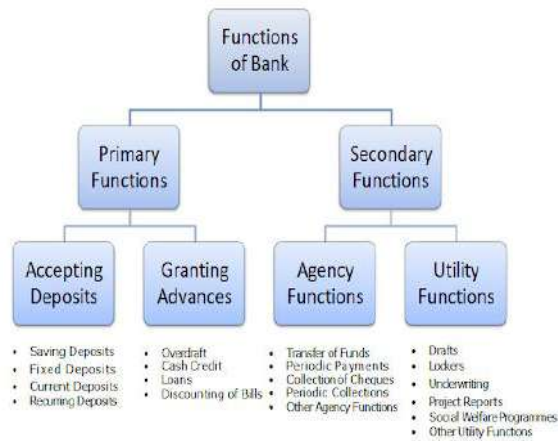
Functions of Bank

Primary Functions

Secondary Functions

Accepting Deposits

Granting Advances

Agency Functions

Utility Functions

• Saving Deposits
• Fixed Deposits
• Current Deposits
• Recurring Deposits

• Overdraft
• Cash Credit
• Loans
• Discounting of Bills

• Transfer of Funds
• Periodic Payments
• Collection of Cheques
• Periodic Collections
• Other Agency Functions

• Drafts
• Lockers
• Underwriting
• Project Reports
• Social Welfare Programmes
• Other Utility Functions